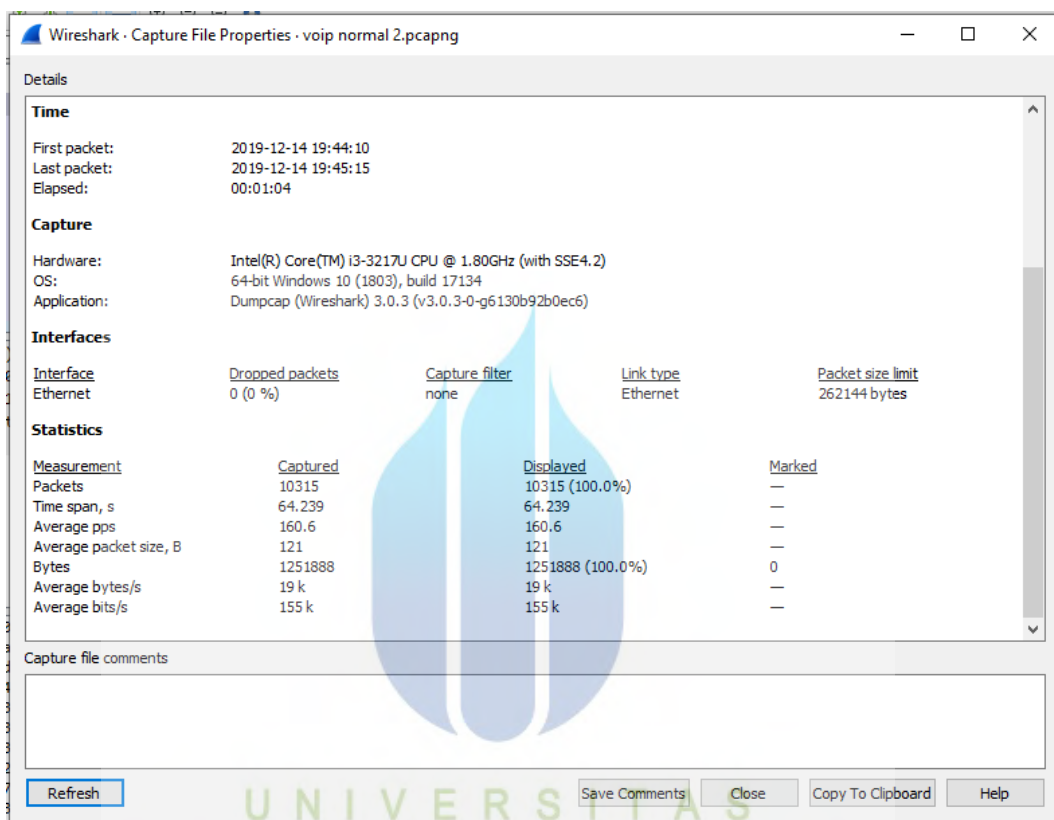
Wireshark · Capture File Properties · voip normal 2.pcapng

Details

Time

First packet: 2019-12-14 19:44:10
Last packet: 2019-12-14 19:45:15
Elapsed: 00:01:04

Capture

Hardware: Intel(R) Core(TM) i3-3217U CPU @ 1.80GHz (with SSE4.2)
OS: 64-bit Windows 10 (1803), build 17134
Application: Dumpcap (Wireshark) 3.0.3 (v3.0.3-0-g6130b92b0ec6)

Interfaces

| Interface | Dropped packets | Capture filter | Link type | Packet size limit |
|---|---|---|---|---|
| Ethernet | 0 (0 %) | none | Ethernet | 262144 bytes |

Statistics

| Measurement | Captured | Displayed | Marked |
|---|---|---|---|
| Packets | 10315 | 10315 (100.0%) | — |
| Time span, s | 64.239 | 64.239 | — |
| Average pps | 160.6 | 160.6 | — |
| Average packet size, B | 121 | 121 | — |
| Bytes | 1251888 | 1251888 (100.0%) | 0 |
| Average bytes/s | 19 k | 19 k | — |
| Average bits/s | 155 k | 155 k | — |

Capture file comments

Refresh Save Comments Close Copy To Clipboard Help

U N I V E R S I T A S